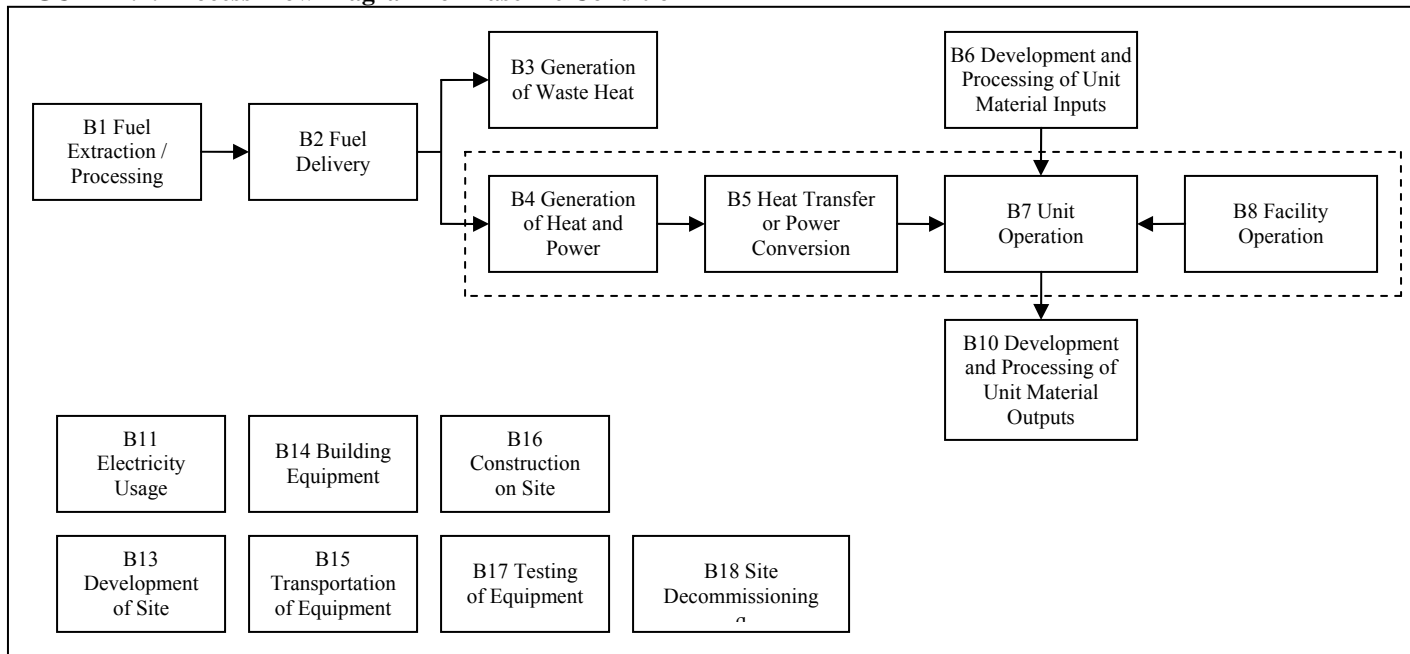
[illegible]

B1 Fuel Extraction / Processing

B2 Fuel Delivery

B3 Generation of Waste Heat

B6 Development and Processing of Unit Material Inputs

B4 Generation of Heat and Power

B5 Heat Transfer or Power Conversion

B7 Unit Operation

B8 Facility Operation

B10 Development and Processing of Unit Material Outputs

B11 Electricity Usage

B14 Building Equipment

B16 Construction on Site

B13 Development of Site

B15 Transportation of Equipment

B17 Testing of Equipment

B18 Site Decommissioning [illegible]